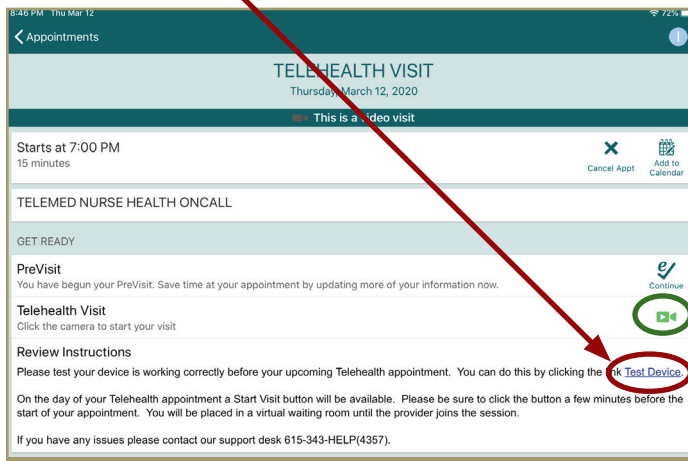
8:46 PM Thu Mar 12
72%

Appointments

TELEHEALTH VISIT
Thursday, March 12, 2020

This is a video visit

Starts at 7:00 PM
15 minutes

Cancel Appt

Add to Calendar

TELEMED NURSE HEALTH ONCALL

GET READY

PreVisit
You have begun your PreVisit. Save time at your appointment by updating more of your information now.

Continue

Telehealth Visit
Click the camera to start your visit

Review Instructions
Please test your device is working correctly before your upcoming Telehealth appointment. You can do this by clicking the link Test Device.

On the day of your Telehealth appointment a Start Visit button will be available. Please be sure to click the button a few minutes before the start of your appointment. You will be placed in a virtual waiting room until the provider joins the session.

If you have any issues please contact our support desk 615-343-HELP(4357).